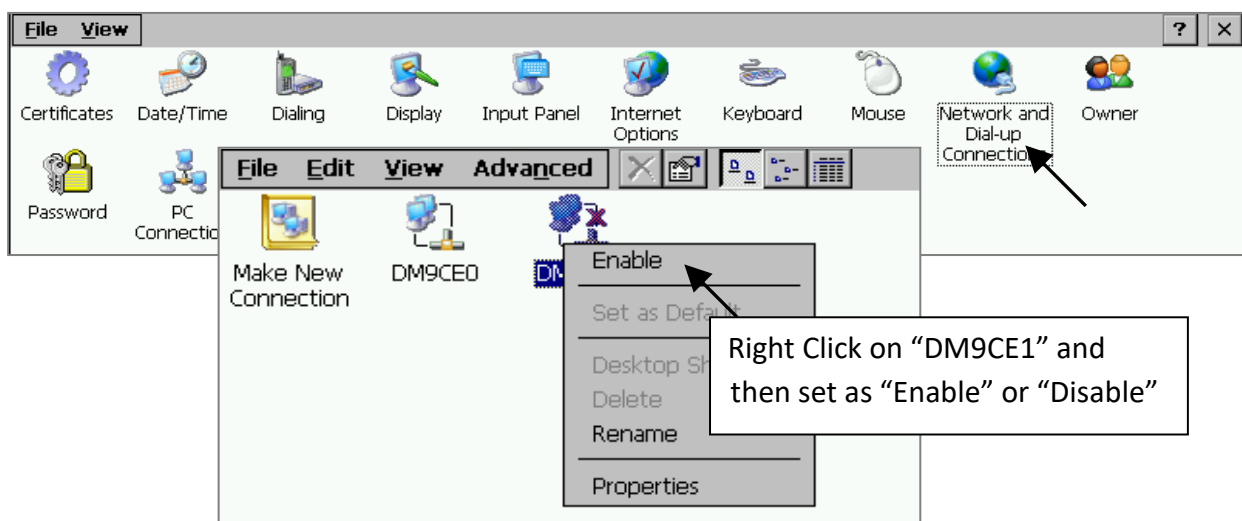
File View

?

×

Certificates

Date/Time

Dialing

Display

Input Panel

Internet Options

Keyboard

Mouse

Network and Dial-up Connectio

Owner

Password

PC Connectio

File Edit View Advanced

Make New Connection

DM9CE0

DM

Enable

Set as Defa

Desktop Sh

Delete

Rename

Properties

Right Click on "DM9CE1" and then set as "Enable" or "Disable"